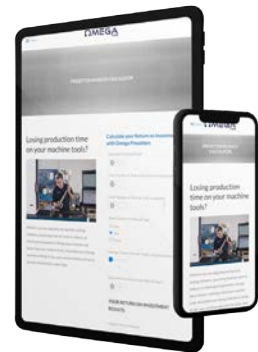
OMEGA

Losing production time on your machine tools?

Calculate your Return on Investment with Omega Presetters

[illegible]

YOUR RETURN ON INVESTMENT RESULTS

OMEGA

Losing production time on your machine tools?